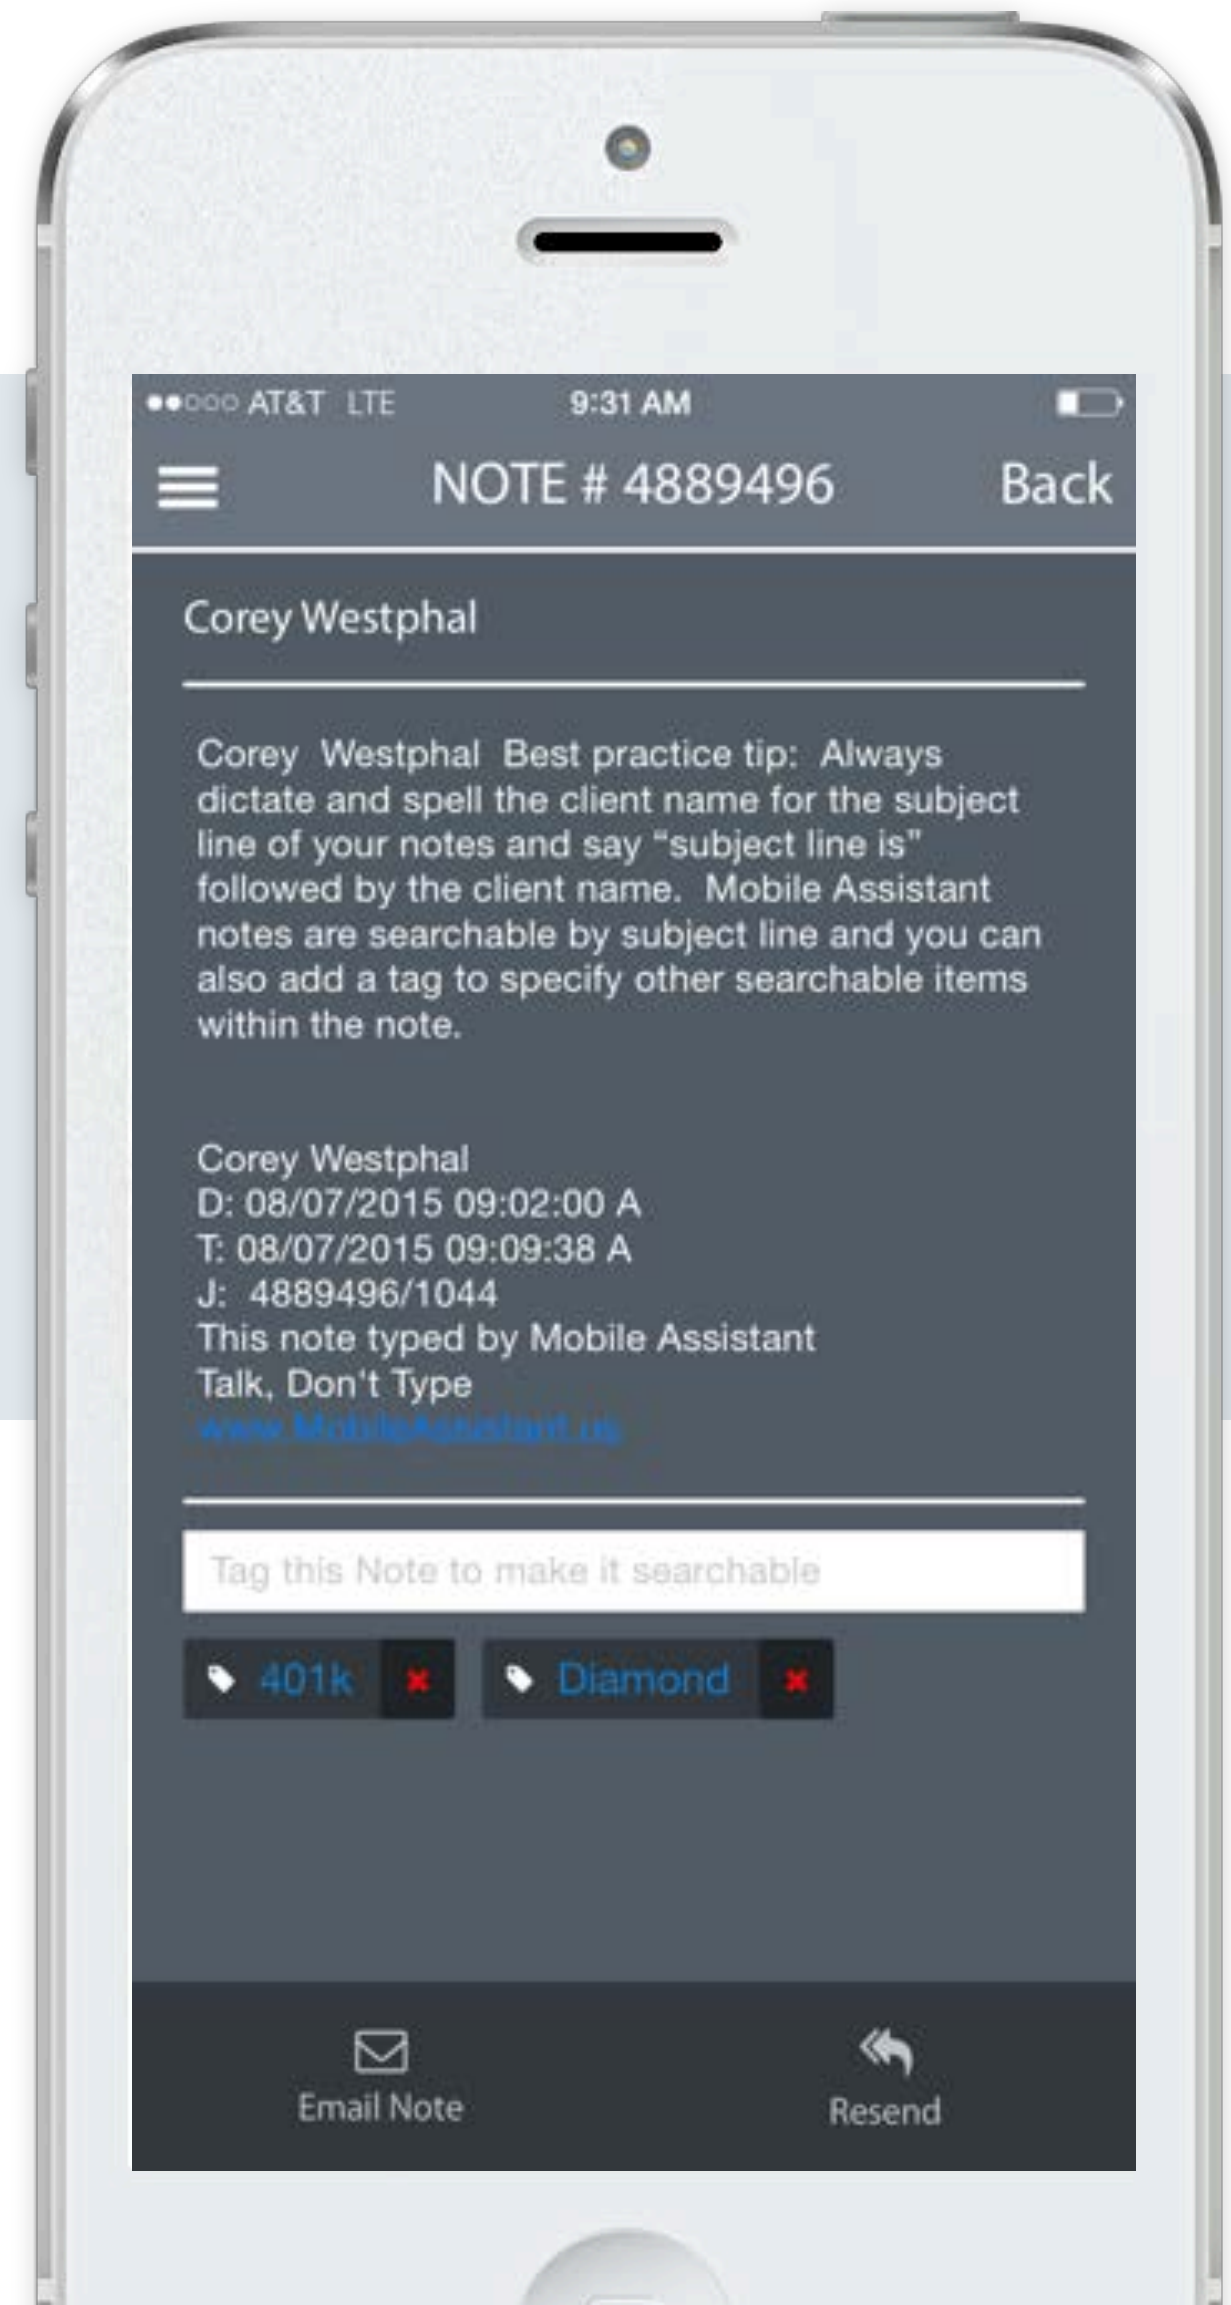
●●○○○ AT&T LTE 9:31 AM

NOTE # 4889496 Back

Corey Westphal

Corey Westphal Best practice tip: Always dictate and spell the client name for the subject line of your notes and say "subject line is" followed by the client name. Mobile Assistant notes are searchable by subject line and you can also add a tag to specify other searchable items within the note.

Corey Westphal
D: 08/07/2015 09:02:00 A
T: 08/07/2015 09:09:38 A
J: 4889496/1044
This note typed by Mobile Assistant
Talk, Don't Type
www.MobileAssistant.us

Tag this Note to make it searchable

401k

Diamond

Email Note

Resend